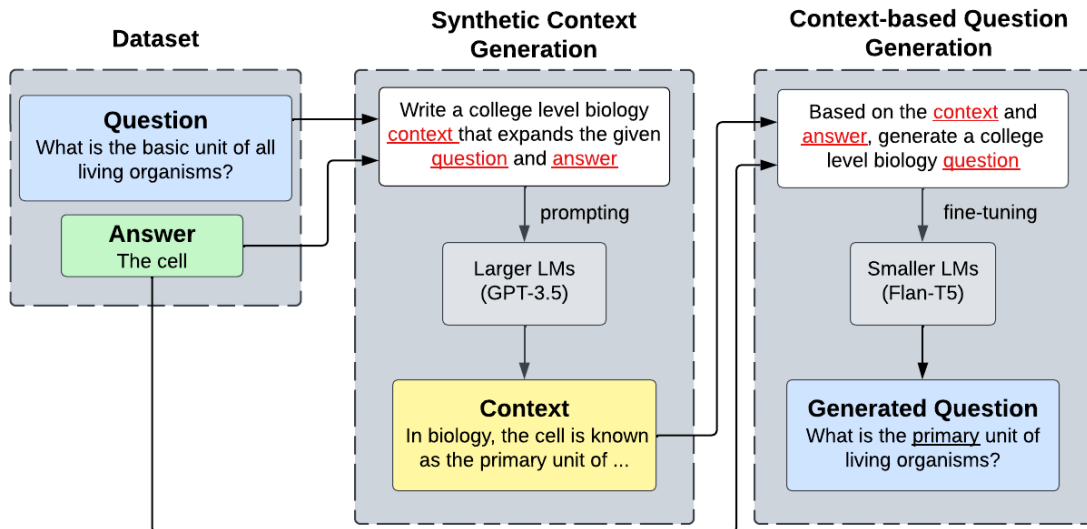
Dataset

Question
What is the basic unit of all living organisms?

Answer
The cell

Synthetic Context Generation

Write a college level biology context that expands the given question and answer

prompting

Larger LMs
(GPT-3.5)

Context
In biology, the cell is known as the primary unit of ...

Context-based Question Generation

Based on the context and answer, generate a college level biology question

fine-tuning

Smaller LMs
(Flan-T5)

Generated Question
What is the primary unit of living organisms?